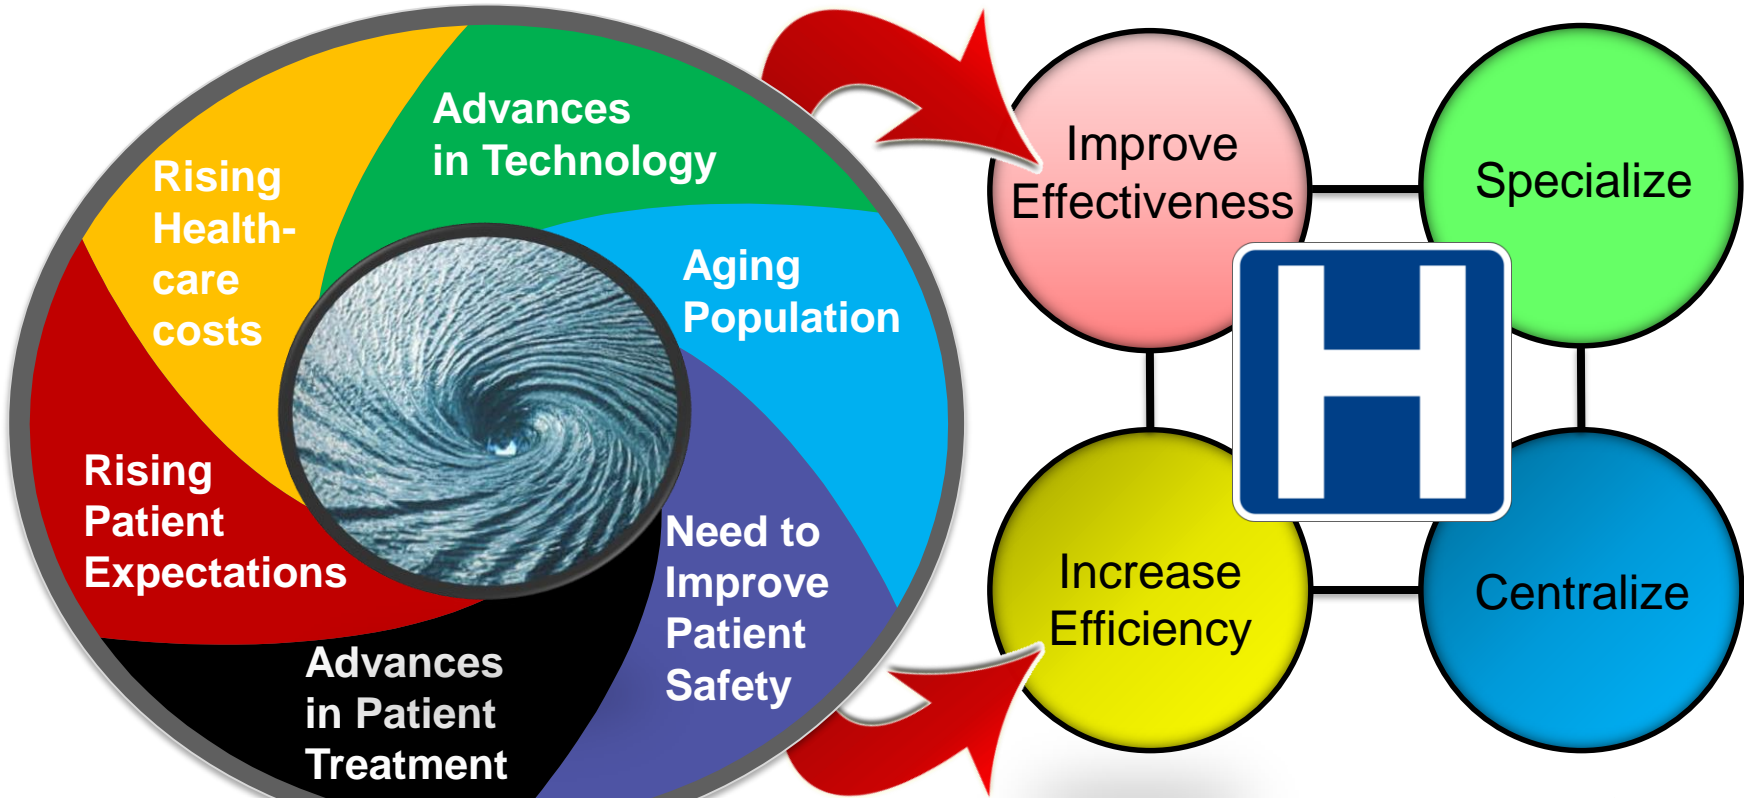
Rising Health-care costs

Advances in Technology

Aging Population

Need to Improve Patient Safety

Advances in Patient Treatment

Rising Patient Expectations

Improve Effectiveness

Specialize

H

Increase Efficiency

Centralize